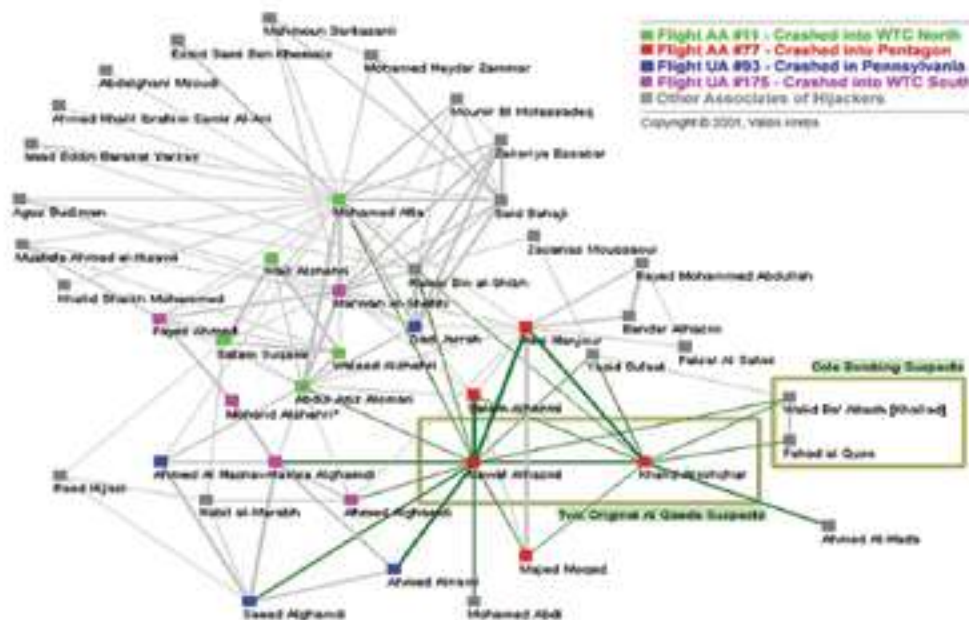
Flight AA #11 - Crashed into WTC North
Flight AA #77 - Crashed into Pentagon
Flight UA #93 - Crashed in Pennsylvania
Flight UA #175 - Crashed into WTC South
Other Associates of Hijackers
Copyright © 2001, Valdis Krebs

Mahmoun Darkazanli
Essid Sami Ben Khemais
Mohamed Haydar Zammar
Abdelghani Mzoudi
Mounir El Motassadeq
Ahmed Khalil Ibrahim Samir Al-Ani
Imad Eddin Barakat Yarkas
Zakariya Essabar
Mohamed Atta
Agus Budiman
Said Bahaji
Zacarias Moussaoui
Mustafa Ahmed al-Hisawi
Wail Alshehri
Ramzi Bin al-Shibh
Rayed Mohammed Abdullah
Mamoun Darkazanli
Marwan al-Shehhi
Fayez Ahmed
Hani Hanjour
Bandar Alhazmi
Ziad Jarrah
Satam Suqami
Waleed Alshehri
Faisal Al Salmi
Osama Awadallah
Cole Bombing Suspects
Abdul Aziz Alomari
Salem Alhazmi*
Mohand Alshehri*
Walid Ba' Attash (Khallad)
Fahad al Quso
Ahmed Al Haznawi
Hamza Alghamdi
Nawaf Alhazmi
Khalid Almihdhar
Raed Hijazi
Nabil al-Marabh
Ahmed Alghamdi
Trail Original Al Qaeda Suspects
Ahmed Al-Hada
Ahmed Alnami
Majed Moqed
Saeed Alghamdi
Mohamed Abdi